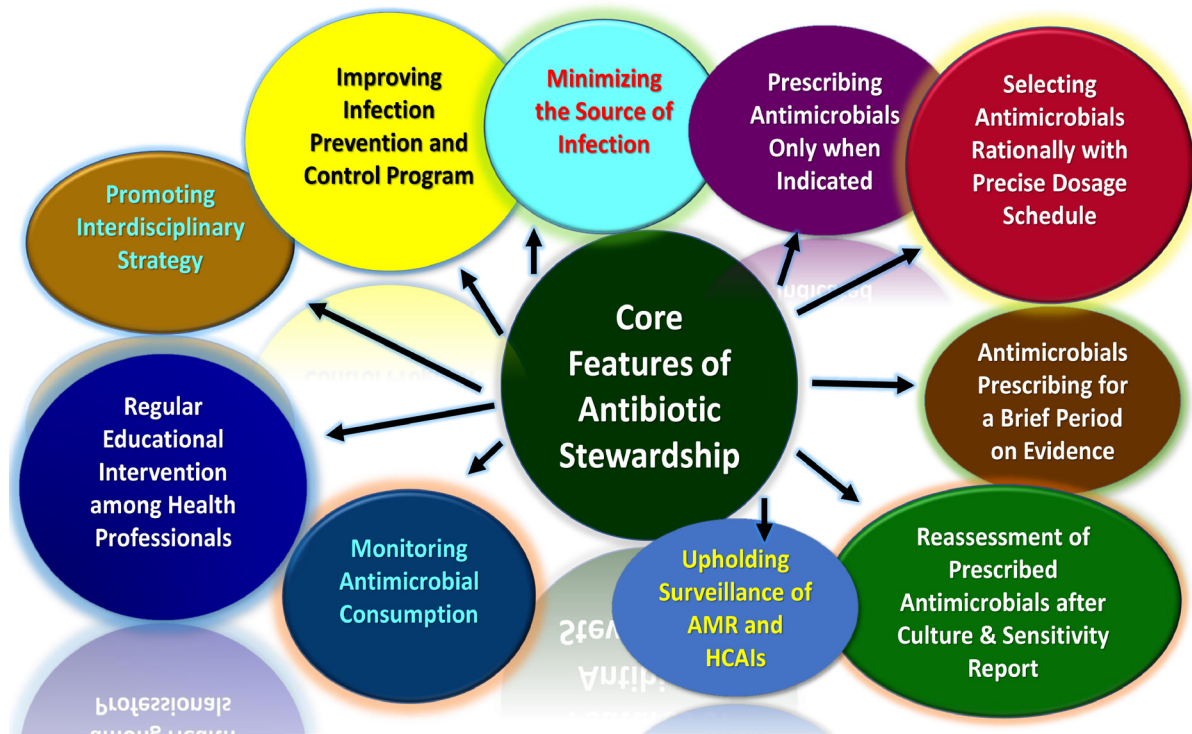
Core Features of Antibiotic Stewardship

Improving Infection Prevention and Control Program

Minimizing the Source of Infection

Prescribing Antimicrobials Only when Indicated

Selecting Antimicrobials Rationally with Precise Dosage Schedule

Promoting Interdisciplinary Strategy

Antimicrobials Prescribing for a Brief Period on Evidence

Regular Educational Intervention among Health Professionals

Monitoring Antimicrobial Consumption

Upholding Surveillance of AMR and HCAIs

Reassessment of Prescribed Antimicrobials after Culture & Sensitivity Report